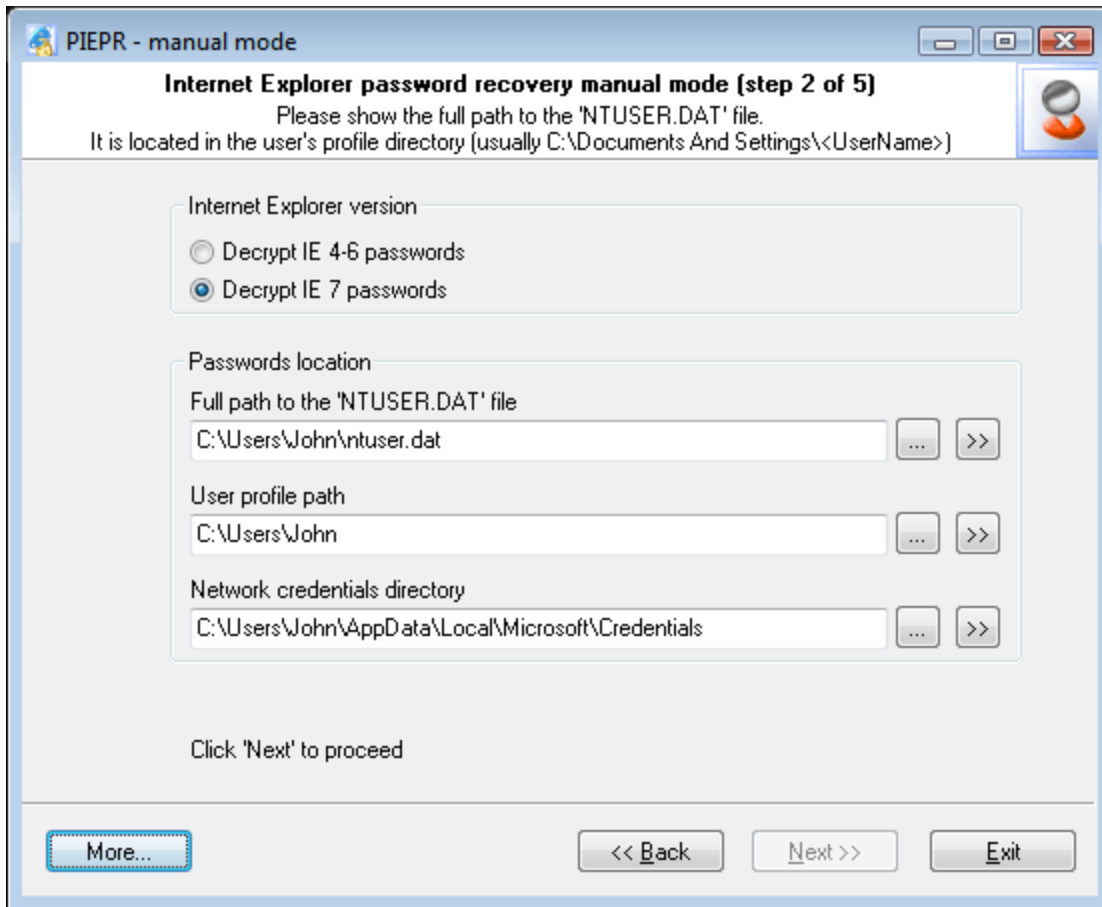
PIEPR - manual mode

Internet Explorer password recovery manual mode (step 2 of 5)
Please show the full path to the 'NTUSER.DAT' file.
It is located in the user's profile directory (usually C:\Documents And Settings\<UserName>)

Internet Explorer version
Decrypt IE 4-6 passwords
Decrypt IE 7 passwords

Passwords location
Full path to the 'NTUSER.DAT' file
C:\Users\John\ntuser.dat
...
>>
User profile path
C:\Users\John
...
>>
Network credentials directory
C:\Users\John\AppData\Local\Microsoft\Credentials
...
>>

Click 'Next' to proceed

More...
<< Back
Next >>
Exit